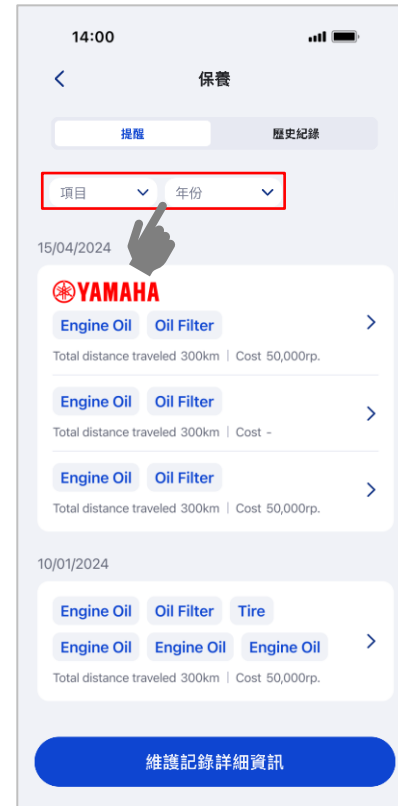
14:00

保養

提醒 歷史紀錄

項目 年份

15/04/2024

YAMAHA

Engine Oil Oil Filter

Total distance traveled 300km | Cost 50,000rp.

Engine Oil Oil Filter

Total distance traveled 300km | Cost -

Engine Oil Oil Filter

Total distance traveled 300km | Cost 50,000rp.

10/01/2024

Engine Oil Oil Filter Tire

Engine Oil Engine Oil Engine Oil

Total distance traveled 300km | Cost 50,000rp.

維護記錄詳細資訊